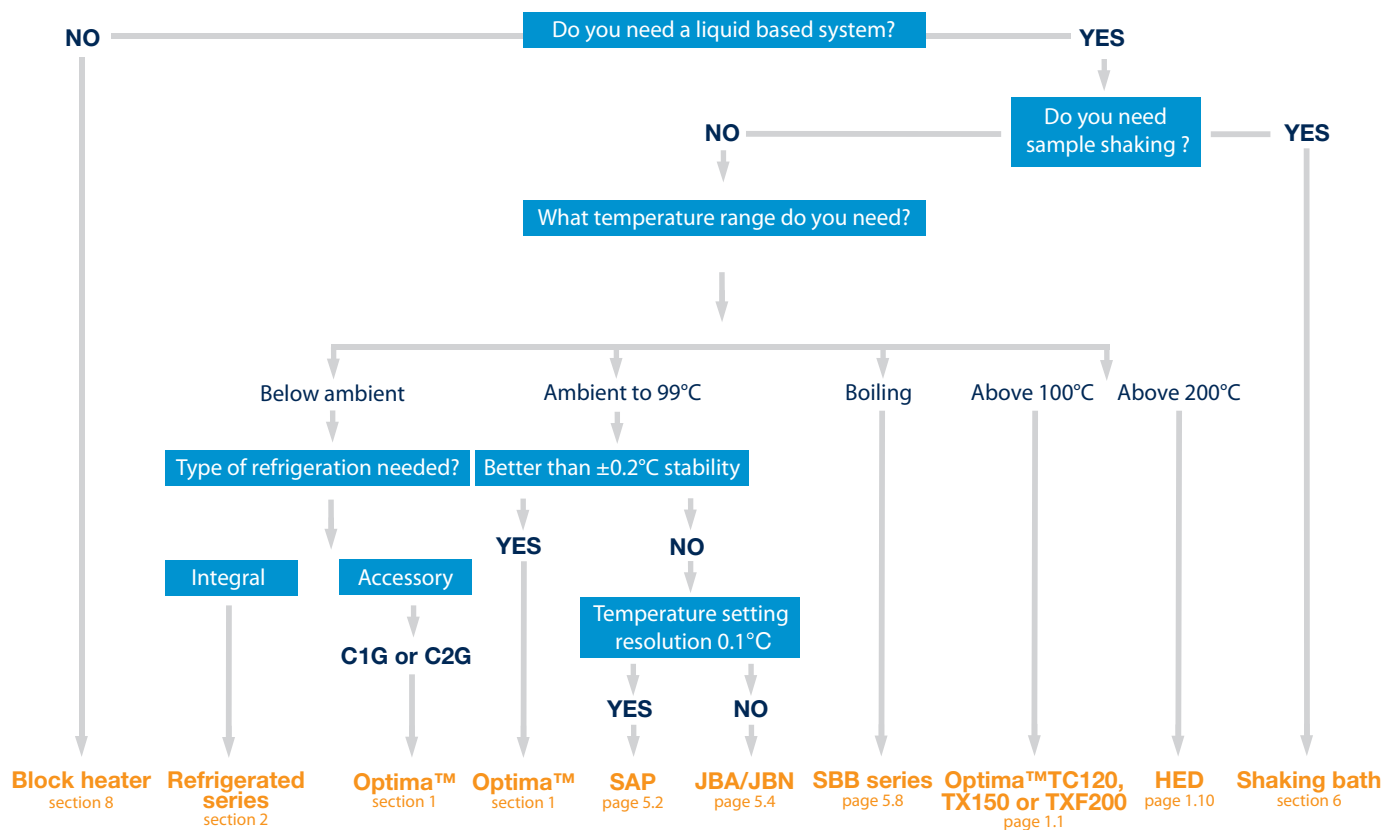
Do you need a liquid based system?

NO

YES

Do you need sample shaking ?

NO

YES

What temperature range do you need?

Below ambient

Ambient to 99°C

Boiling

Above 100°C

Above 200°C

Type of refrigeration needed?

Better than ±0.2°C stability

YES

NO

Integral

Accessory

C1G or C2G

Temperature setting resolution 0.1°C

YES

NO

Block heater
section 8

Refrigerated series
section 2

Optima™
section 1

Optima™
section 1

SAP
page 5.2

JBA/JBN
page 5.4

SBB series
page 5.8

Optima™TC120, TX150 or TXF200
page 1.1

HED
page 1.10

Shaking bath
section 6